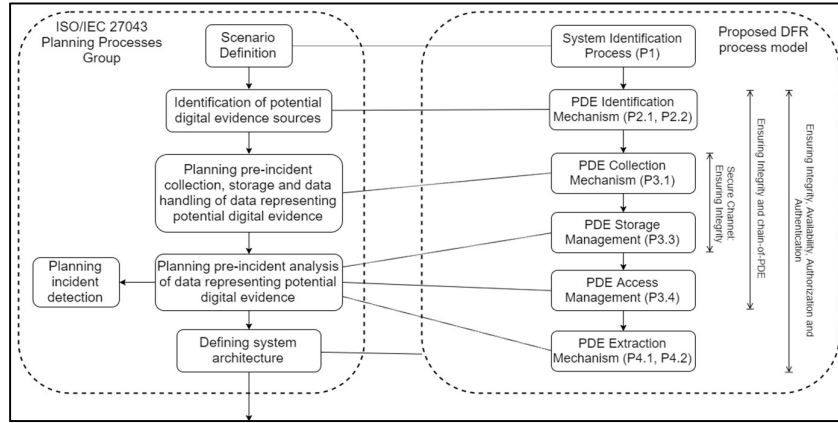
ISO/IEC 27043 Planning Processes Group

Scenario Definition

Identification of potential digital evidence sources

Planning pre-incident collection, storage and data handling of data representing potential digital evidence

Planning pre-incident analysis of data representing potential digital evidence

Planning incident detection

Defining system architecture

Proposed DFR process model

System Identification Process (P1)

PDE Identification Mechanism (P2.1, P2.2)

PDE Collection Mechanism (P3.1)

PDE Storage Management (P3.3)

PDE Access Management (P3.4)

PDE Extraction Mechanism (P4.1, P4.2)

Secure Channel: Ensuring Integrity

Ensuring Integrity and chain-of-PDE

Ensuring Integrity, Availability, Authorization and Authentication